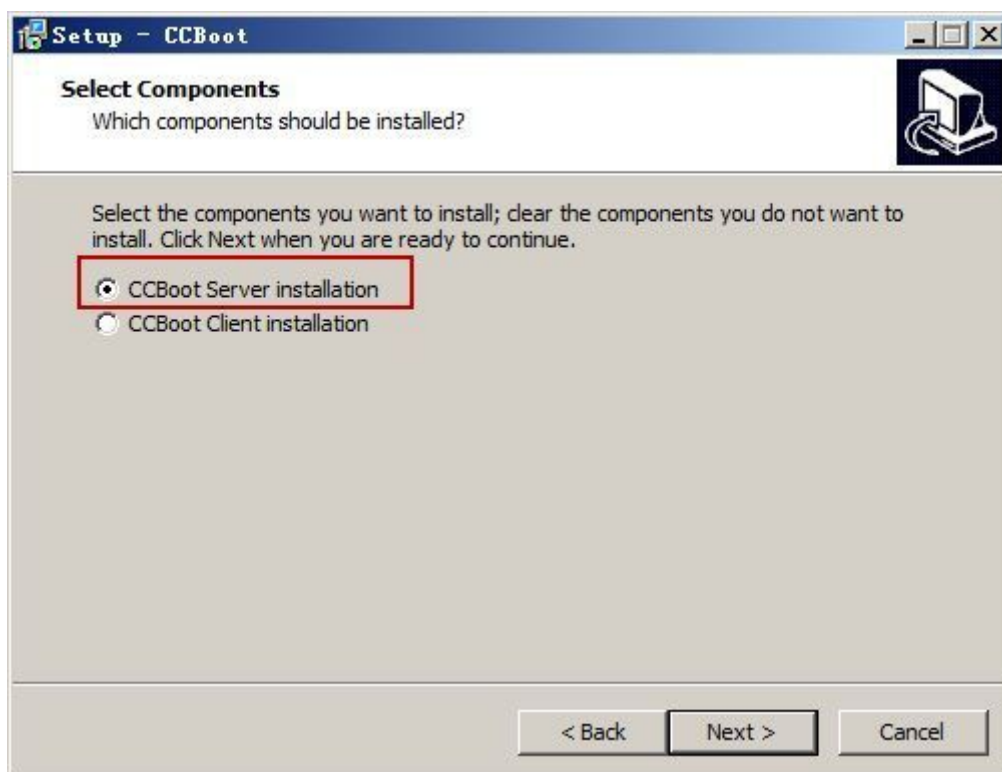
Setup - CCBoot

Select Components
Which components should be installed?

Select the components you want to install; clear the components you do not want to install. Click Next when you are ready to continue.

CCBoot Server installation
CCBoot Client installation

< Back
Next >
Cancel